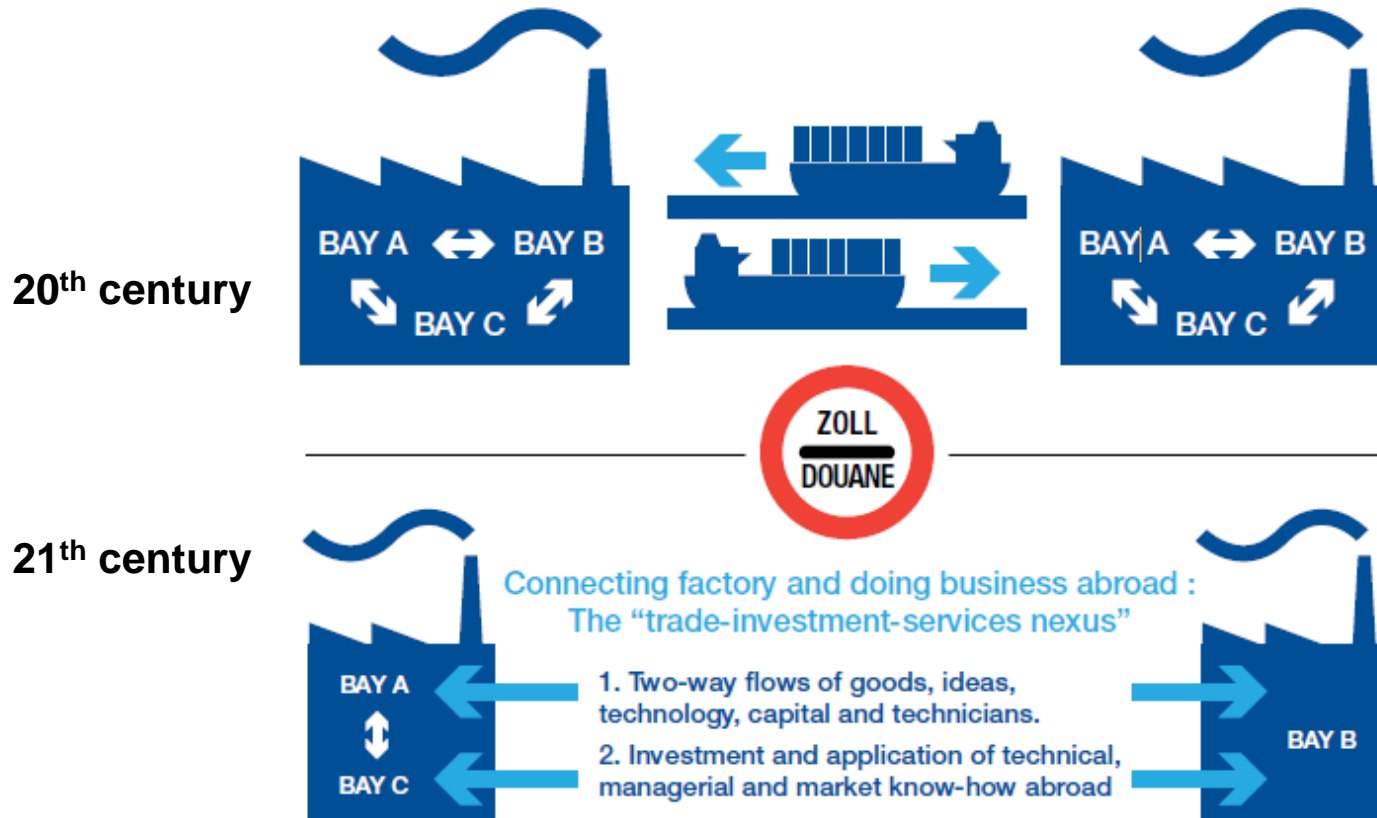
20$^{th}$ century

BAY A BAY B
BAY C

BAY A BAY B
BAY C

ZOLL
DOUANE

21$^{th}$ century

Connecting factory and doing business abroad : The “trade-investment-services nexus”

BAY A
BAY C

1. Two-way flows of goods, ideas, technology, capital and technicians.

2. Investment and application of technical, managerial and market know-how abroad

BAY B